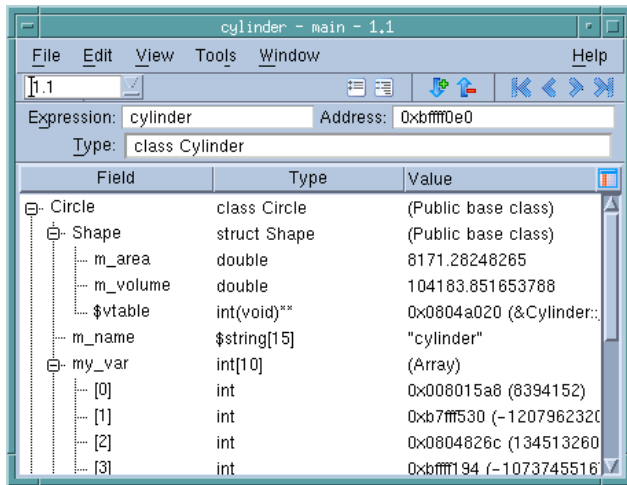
cylinder - main - 1.1

File Edit View Tools Window Help

1.1

Expression: cylinder Address: 0xbffff0e0

Type: class Cylinder

| Field | Type | Value |
|---|---|---|
| Circle | class Circle | (Public base class) |
| Shape | struct Shape | (Public base class) |
| m_area | double | 8171.28248265 |
| m_volume | double | 104183.851653788 |
| $vtable | int(void)** | 0x0804a020 (&Cylinder::, |
| m_name | $string[15] | "cylinder" |
| my_var | int[10] | (Array) |
| [0] | int | 0x008015a8 (8394152) |
| [1] | int | 0xb7fff530 (-120796232( |
| [2] | int | 0x0804826c (134513260 |
| [3] | int | 0xbffff194 (-1073745516 |